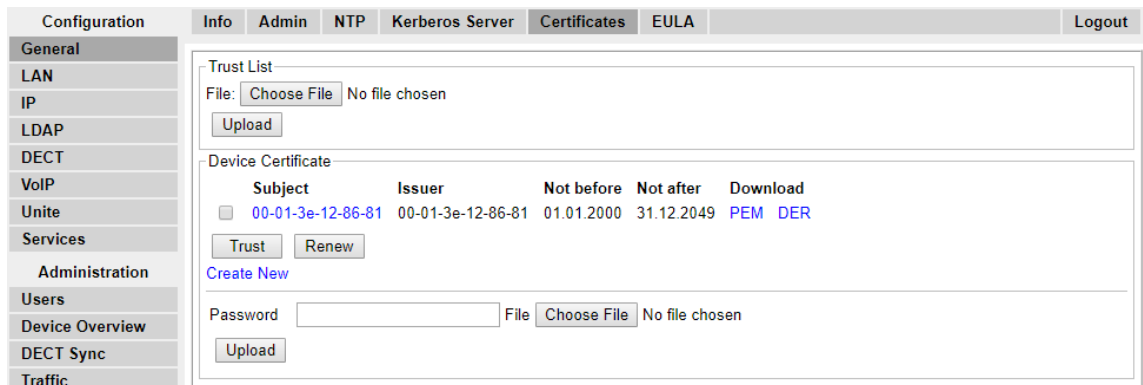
Configuration
General
LAN
IP
LDAP
DECT
VoIP
Unite
Services
Administration
Users
Device Overview
DECT Sync
Traffic

Info | Admin | NTP | Kerberos Server | Certificates | EULA | Logout

Trust List
File: Choose File No file chosen
Upload

Device Certificate

| | Subject | Issuer | Not before | Not after | Download |
|---|---|---|---|---|---|
| | 00-01-3e-12-86-81 | 00-01-3e-12-86-81 | 01.01.2000 | 31.12.2049 | PEM DER |

Trust Renew
Create New

Password File Choose File No file chosen
Upload